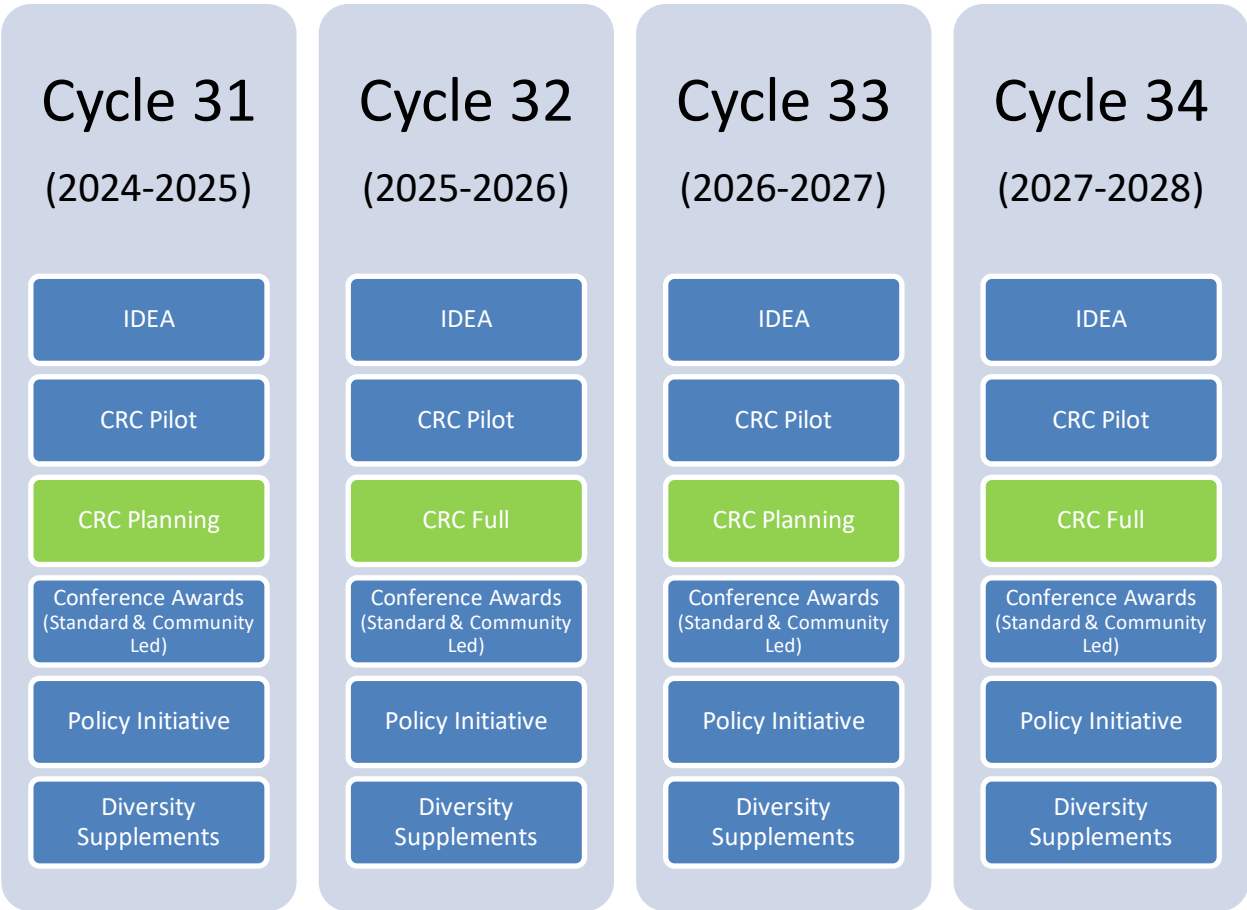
Cycle 31

(2024-2025)

IDEA

CRC Pilot

CRC Planning

Conference Awards (Standard & Community Led)

Policy Initiative

Diversity Supplements

Cycle 32

(2025-2026)

IDEA

CRC Pilot

CRC Full

Conference Awards (Standard & Community Led)

Policy Initiative

Diversity Supplements

Cycle 33

(2026-2027)

IDEA

CRC Pilot

CRC Planning

Conference Awards (Standard & Community Led)

Policy Initiative

Diversity Supplements

Cycle 34

(2027-2028)

IDEA

CRC Pilot

CRC Full

Conference Awards (Standard & Community Led)

Policy Initiative

Diversity Supplements